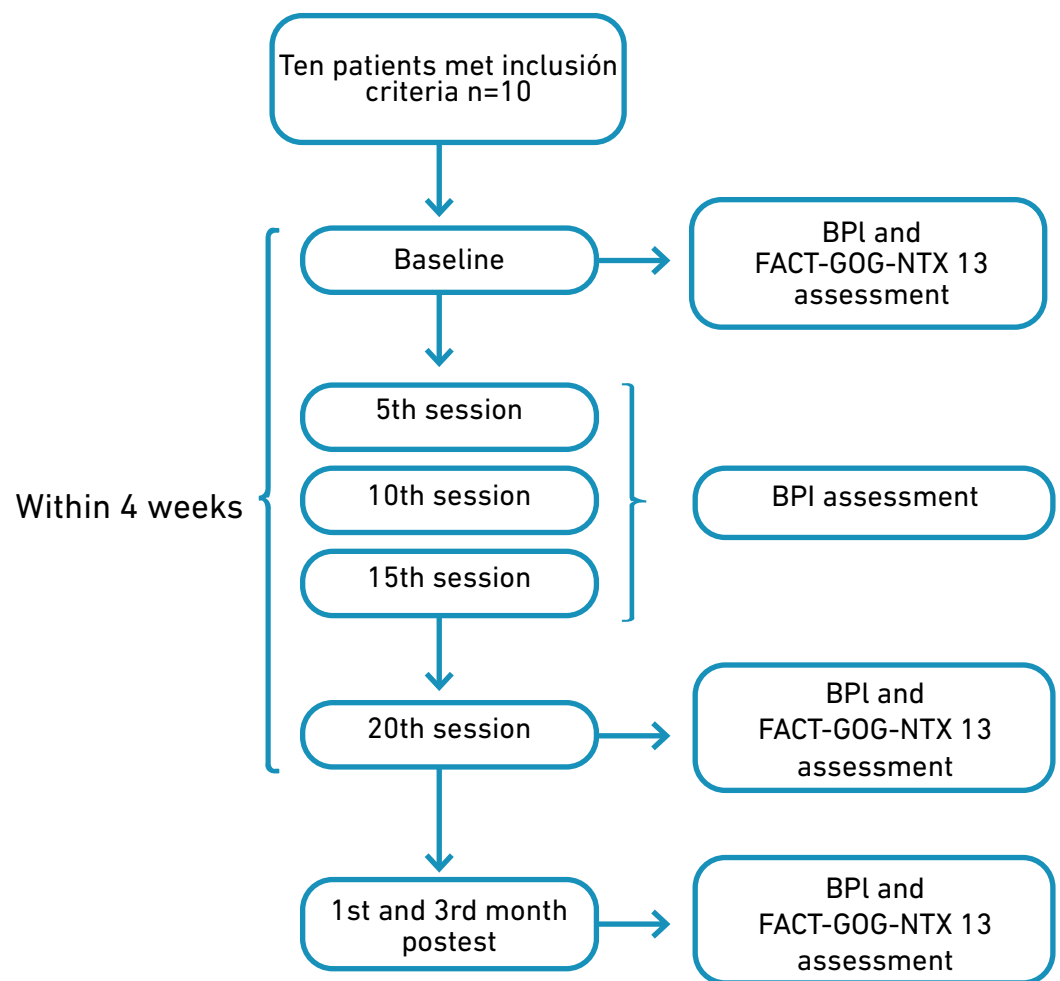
Ten patients met inclusión criteria n=10

Within 4 weeks

Baseline

BPl and FACT-GOG-NTX 13 assessment

5th session

10th session

15th session

BPI assessment

20th session

BPl and FACT-GOG-NTX 13 assessment

1st and 3rd month postest

BPl and FACT-GOG-NTX 13 assessment